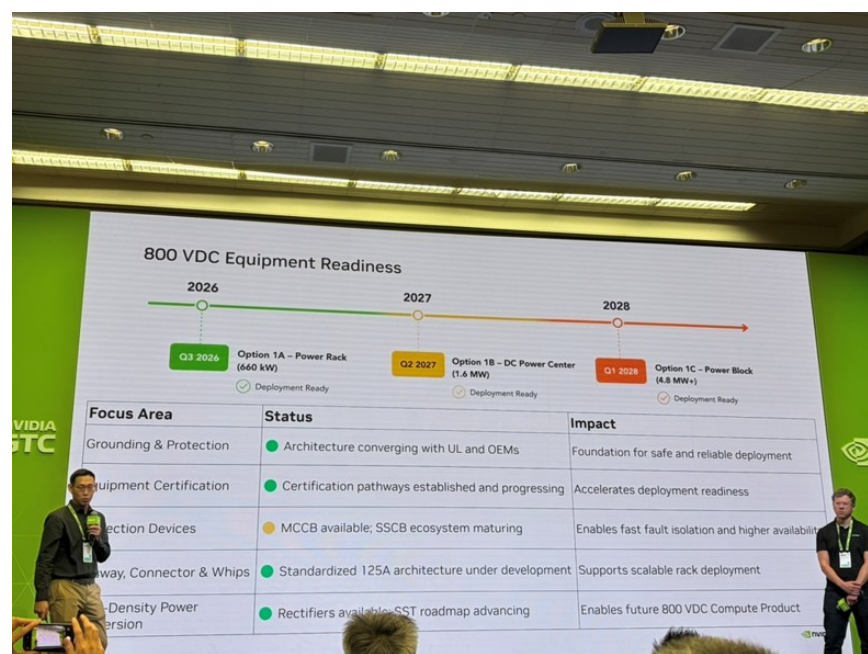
800 VDC Equipment Readiness

2026

2027

2028

Q3 2026 Option 1A – Power Rack (660 kW)
Deployment Ready

Q2 2027 Option 1B – DC Power Center (1.6 MW)
Deployment Ready

Q1 2028 Option 1C – Power Block (4.8 MW+)
Deployment Ready

| Focus Area | Status | Impact |
|---|---|---|
| Grounding & Protection | Architecture converging with UL and OEMs | Foundation for safe and reliable deployment |
| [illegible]uipment Certification | Certification pathways established and progressing | Accelerates deployment readiness |
| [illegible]ection Devices | MCCB available; SSCB ecosystem maturing | Enables fast fault isolation and higher availabilit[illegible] |
| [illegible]way, Connector & Whips | Standardized 125A architecture under development | Supports scalable rack deployment |
| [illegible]-Density Power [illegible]ersion | Rectifiers availab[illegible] SST roadmap advancing | Enables future 800 VDC Compute Product |

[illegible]VIDIA GTC

NVIDIA